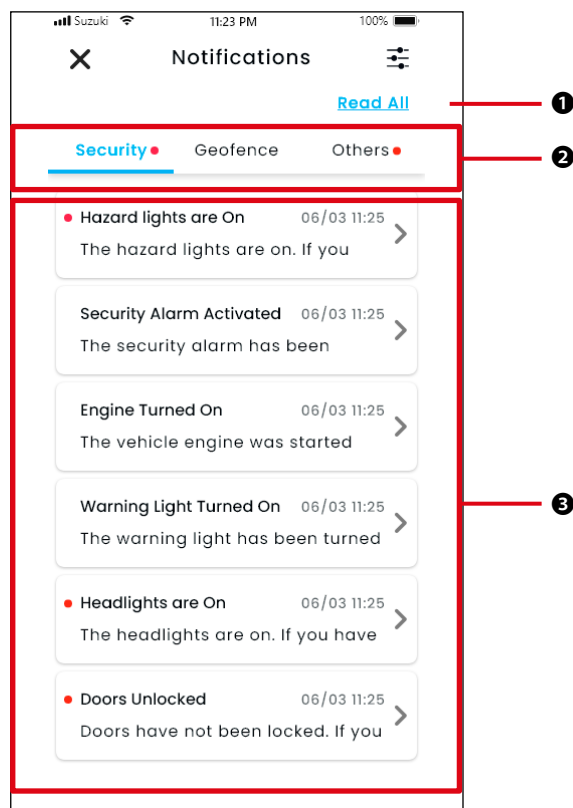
Suzuki 11:23 PM 100%

Notifications

Read All

1

Security Geofence Others

2

Hazard lights are On 06/03 11:25
The hazard lights are on. If you

Security Alarm Activated 06/03 11:25
The security alarm has been

Engine Turned On 06/03 11:25
The vehicle engine was started

Warning Light Turned On 06/03 11:25
The warning light has been turned

Headlights are On 06/03 11:25
The headlights are on. If you have

Doors Unlocked 06/03 11:25
Doors have not been locked. If you

3